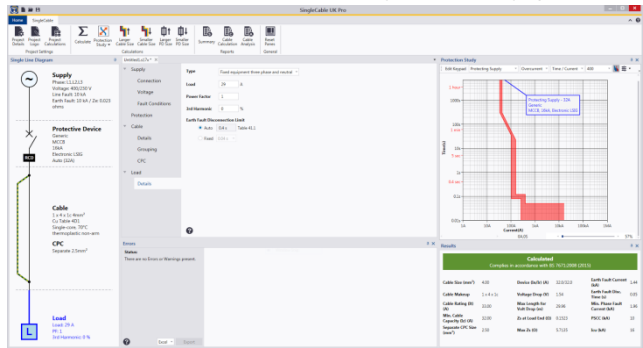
SingleCable UK Pro

Home SingleCable

Project Details Project Logo Project Calculations Project Settings Calculate Protection Study Larger Cable Size Smaller Cable Size Larger PD Size Smaller PD Size Calculations Summary Cable Calculation Cable Analysis Reports Reset Errors General

Single Line Diagram

Supply
Phase: L1,L2,L3
Voltage: 400/230 V
Line Fault: 16 kA
Earth fault: 16 kA / Ze: 0.023 ohms

Protective Device
Generic
MCCB
16kA
Electronic LSIG
Auto (32A)

RCD

Cable
1 x 4 x 1c 4mm²
Cu Table 4D1
Single-core, 70°C
thermoplastic non-arm

CPC
Separate 2.5mm²

Load
Load: 29 A
PF: 1
3rd Harmonic: 0 %

Untitled Lo1'a

Supply
Connection
Voltage
Fault Conditions
Protection
Cable
Details
Grouping
CPC
Load
Details

Type Fixed equipment three phase and neutral
Load 29 A
Power Factor 1
3rd Harmonic 0 %
Earth Fault Disconnection Limit
Auto 0.4s Table 41.1
Fixed 0.4 s

Errors
Status
There are no Errors or Warnings present.

Protection Study
Edit Keypad Protecting Supply Overcurrent Time / Current 400

Protecting Supply - 32A
Generic
MCCB, 16kA, Electronic LSIG

1 hour
1 min
5 sec
1 sec
0.4 sec
0.1s
0.01s
Time (s)
1A 10A 100A 1kA 10kA 100kA
Current (A)

Results
Calculated
Complies in accordance with BS 7671:2008 (2013)

| | | | | | |
|---|---|---|---|---|---|
| Cable Size (mm²) | 4.00 | Device (Ib/It) (A) | 32.0/32.0 | Earth Fault Current (kA) | 1.44 |
| Cable Makeup | 1 x 4 x 1c | Voltage Drop (V) | 1.54 | Earth Fault Disc. Time (s) | 0.03 |
| Cable Rating (A) | 33.00 | Max Length for Volt Drop (m) | 29.66 | Min. Phase Fault Current (kA) | 2.86 |
| Min. Cable Capacity (Iz) (A) | 32.00 | Zs at Load End (Ω) | 0.2522 | PSCC (kA) | 16 |
| Separate CPC Size (mm²) | 2.50 | Max Zs (Ω) | 5.7155 | Scc (kA) | 16 |